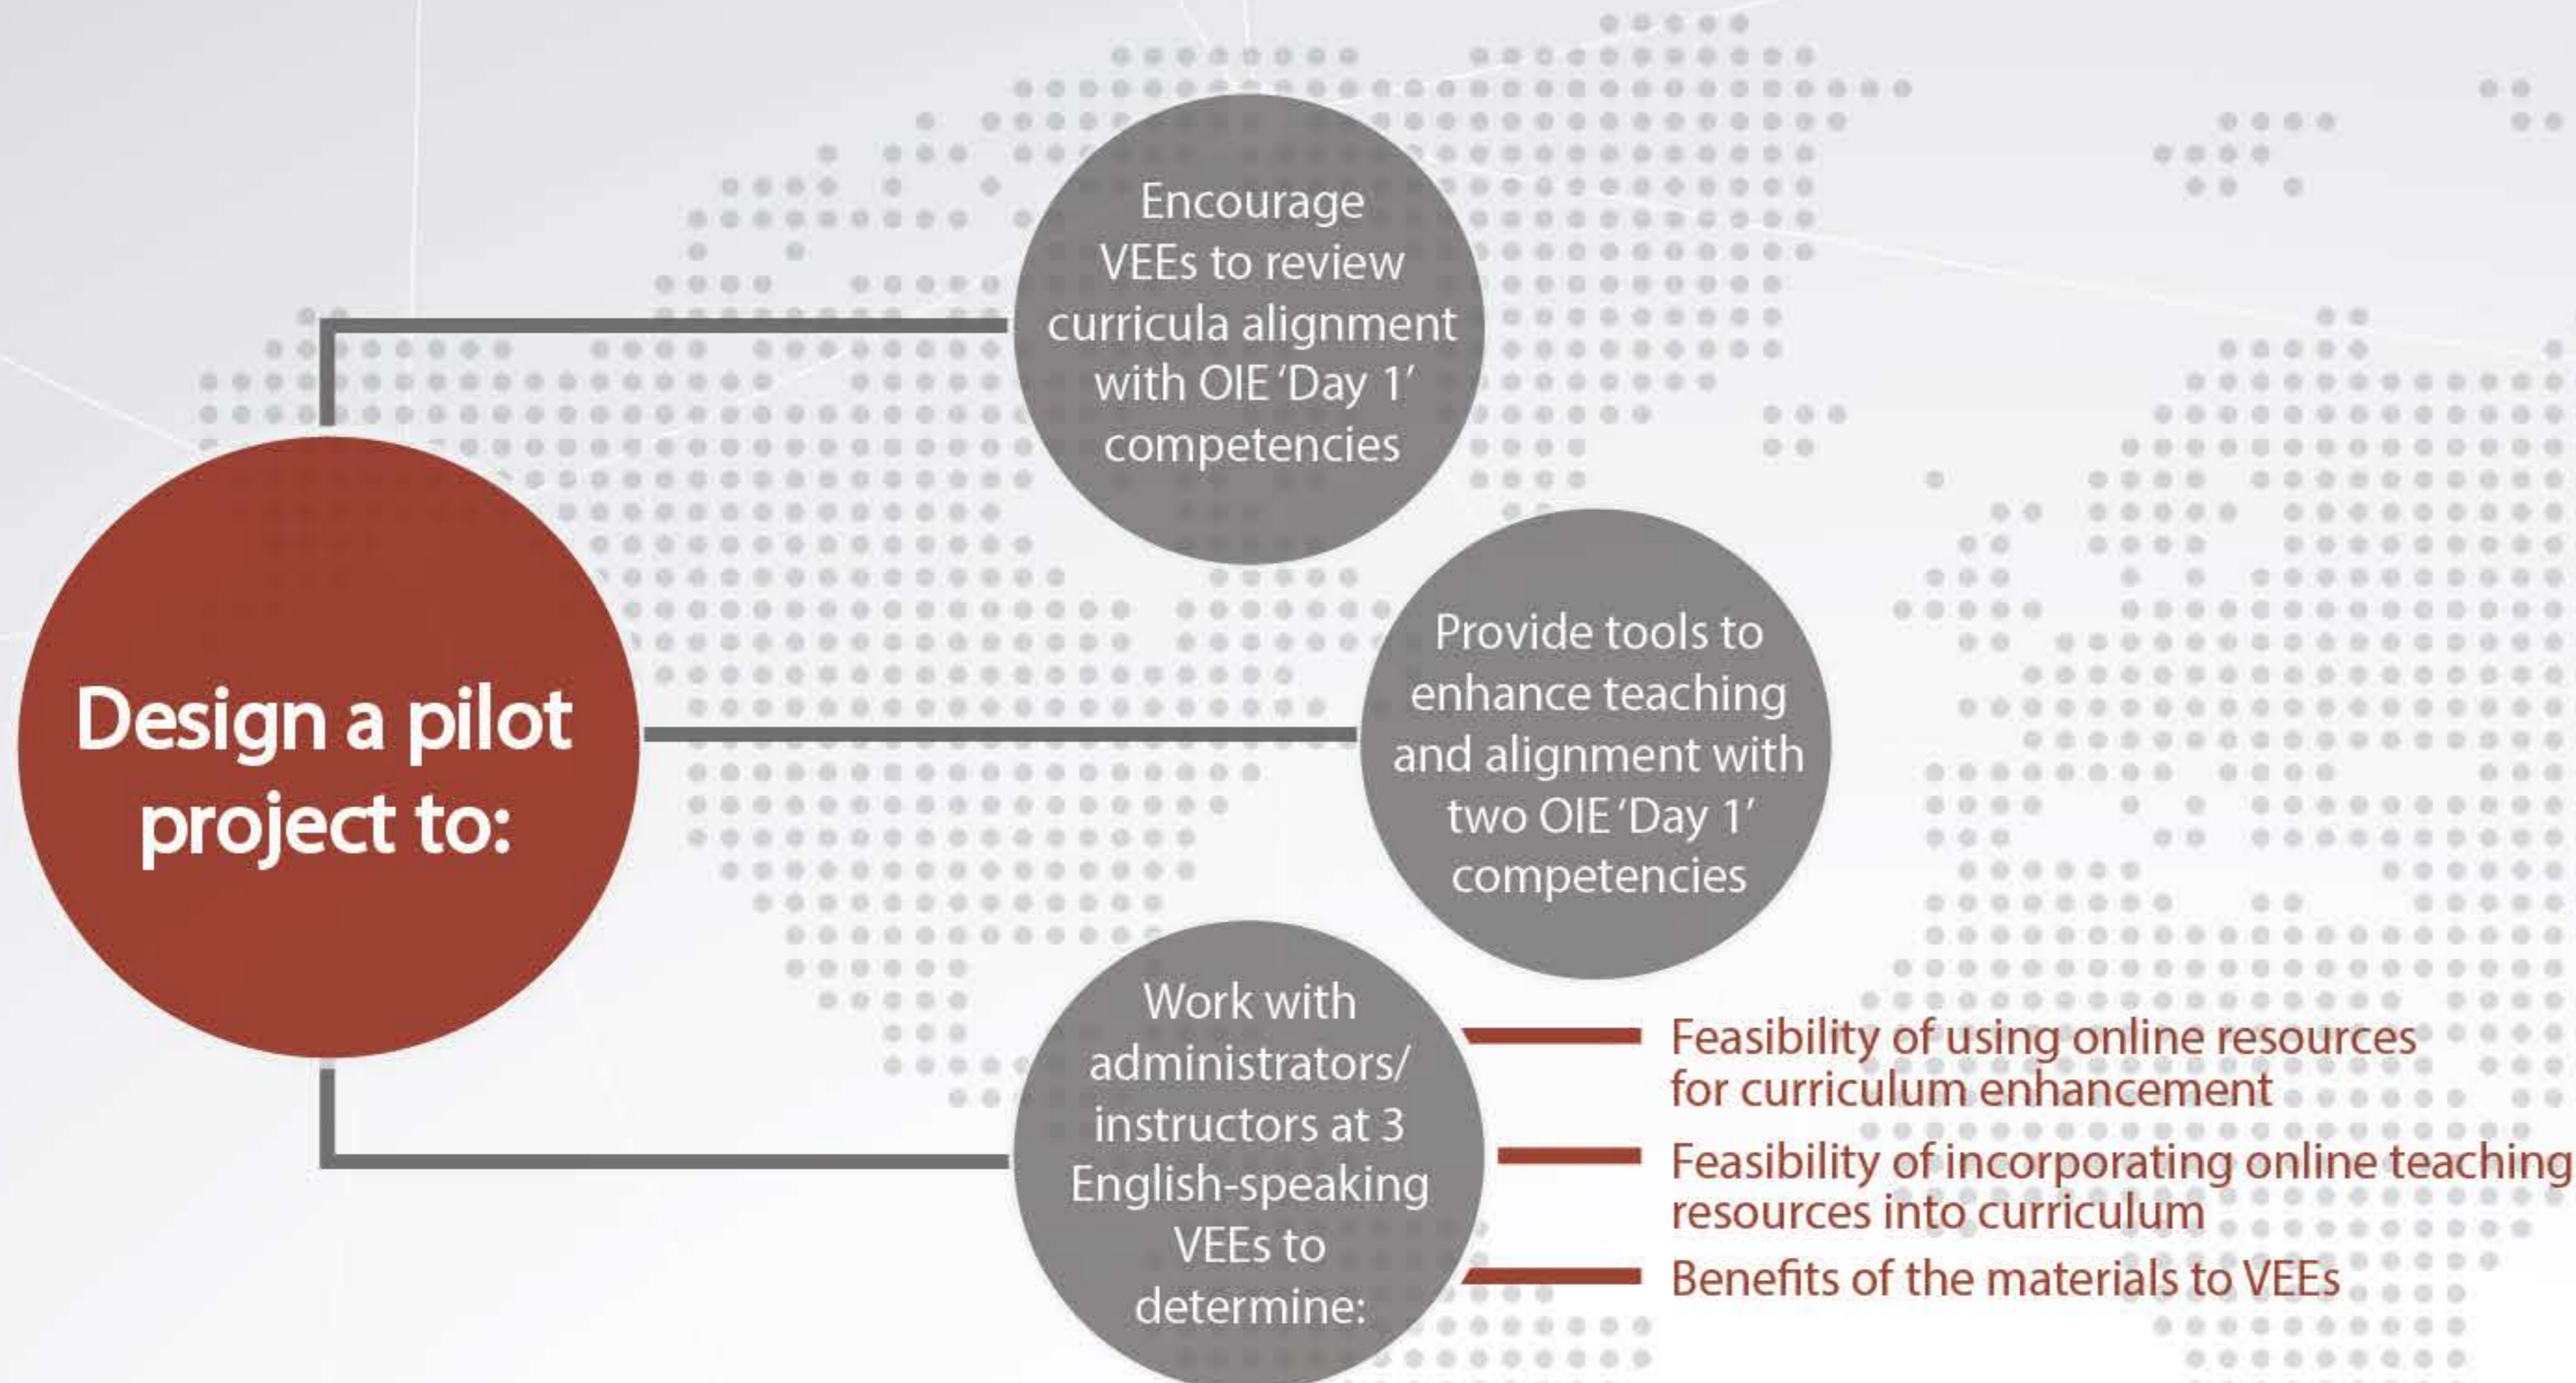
Design a pilot project to:

Encourage VEEs to review curricula alignment with OIE 'Day 1' competencies

Provide tools to enhance teaching and alignment with two OIE 'Day 1' competencies

Work with administrators/ instructors at 3 English-speaking VEEs to determine:

Feasibility of using online resources for curriculum enhancement

Feasibility of incorporating online teaching resources into curriculum

Benefits of the materials to VEEs